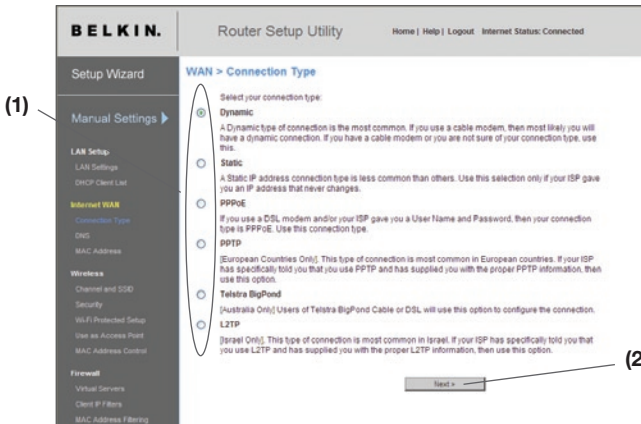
BELKIN.

Router Setup Utility

Home | Help | Logout Internet Status: Connected

Setup Wizard

Manual Settings

LAN Setup
LAN Settings
DHCP Client List

Internet WAN
Connection Type
DNS
MAC Address

Wireless
Channel and SSID
Security
Wi-Fi Protected Setup
Use as Access Point
MAC Address Control

Firewall
Virtual Servers
Client IP Filters
MAC Address Filtering

(1)

WAN > Connection Type

Select your connection type:

Dynamic

A Dynamic type of connection is the most common. If you use a cable modem, then most likely you will have a dynamic connection. If you have a cable modem or you are not sure of your connection type, use this.

Static

A Static IP address connection type is less common than others. Use this selection only if your ISP gave you an IP address that never changes.

PPPoE

If you use a DSL modem and/or your ISP gave you a User Name and Password, then your connection type is PPPoE. Use this connection type.

PPTP

[European Countries Only]. This type of connection is most common in European countries. If your ISP has specifically told you that you use PPTP and has supplied you with the proper PPTP information, then use this option.

Telstra BigPond

[Australia Only] Users of Telstra BigPond Cable or DSL will use this option to configure the connection.

L2TP

[Israel Only]. This type of connection is most common in Israel. If your ISP has specifically told you that you use L2TP and has supplied you with the proper L2TP information, then use this option.

Next >

(2